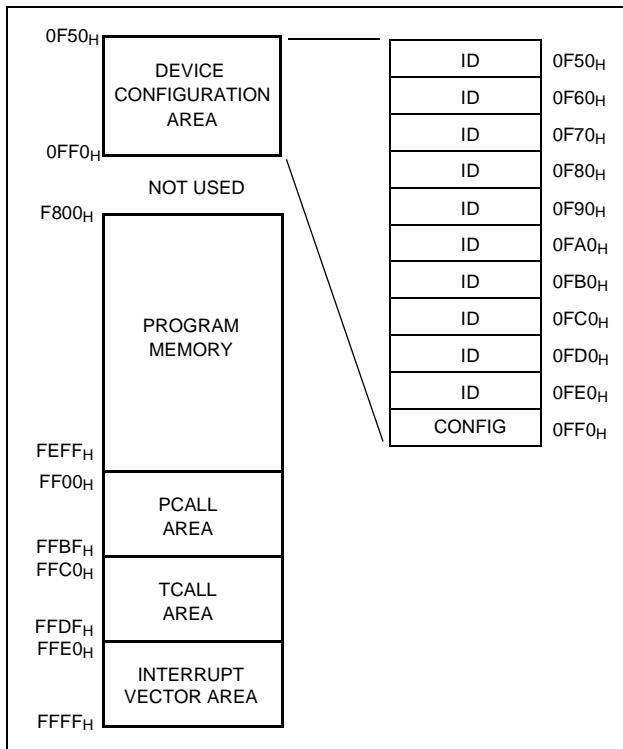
$0F50_H$

DEVICE CONFIGURATION AREA

$0FF0_H$

NOT USED

$F800_H$

PROGRAM MEMORY

$FEFF_H$

$FF00_H$

PCALL AREA

$FFBF_H$

$FFC0_H$

TCALL AREA

$FFDF_H$

$FFE0_H$

INTERRUPT VECTOR AREA

$FFFF_H$

| | |
|---|---|
| ID | $0F50_H$ |
| ID | $0F60_H$ |
| ID | $0F70_H$ |
| ID | $0F80_H$ |
| ID | $0F90_H$ |
| ID | $0FA0_H$ |
| ID | $0FB0_H$ |
| ID | $0FC0_H$ |
| ID | $0FD0_H$ |
| ID | $0FE0_H$ |
| CONFIG | $0FF0_H$ |